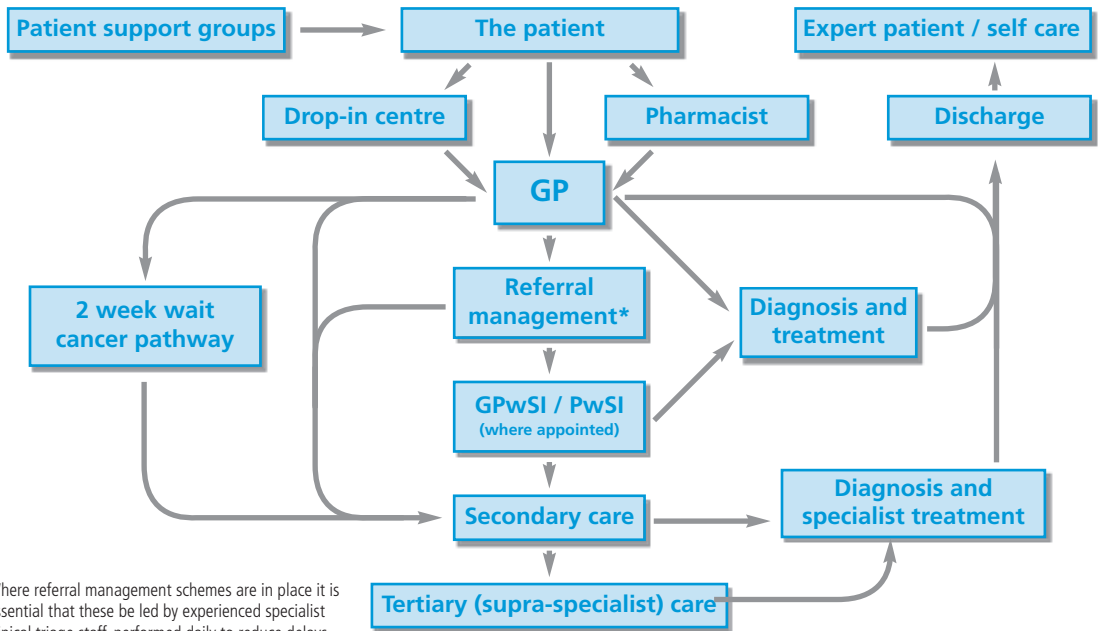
Patient support groups

The patient

Expert patient / self care

Drop-in centre

Pharmacist

Discharge

GP

2 week wait cancer pathway

Referral management*

Diagnosis and treatment

GPwSI / PwSI (where appointed)

Secondary care

Diagnosis and specialist treatment

Tertiary (supra-specialist) care

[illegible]here referral management schemes are in place it is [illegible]sential that these be led by experienced specialist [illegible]